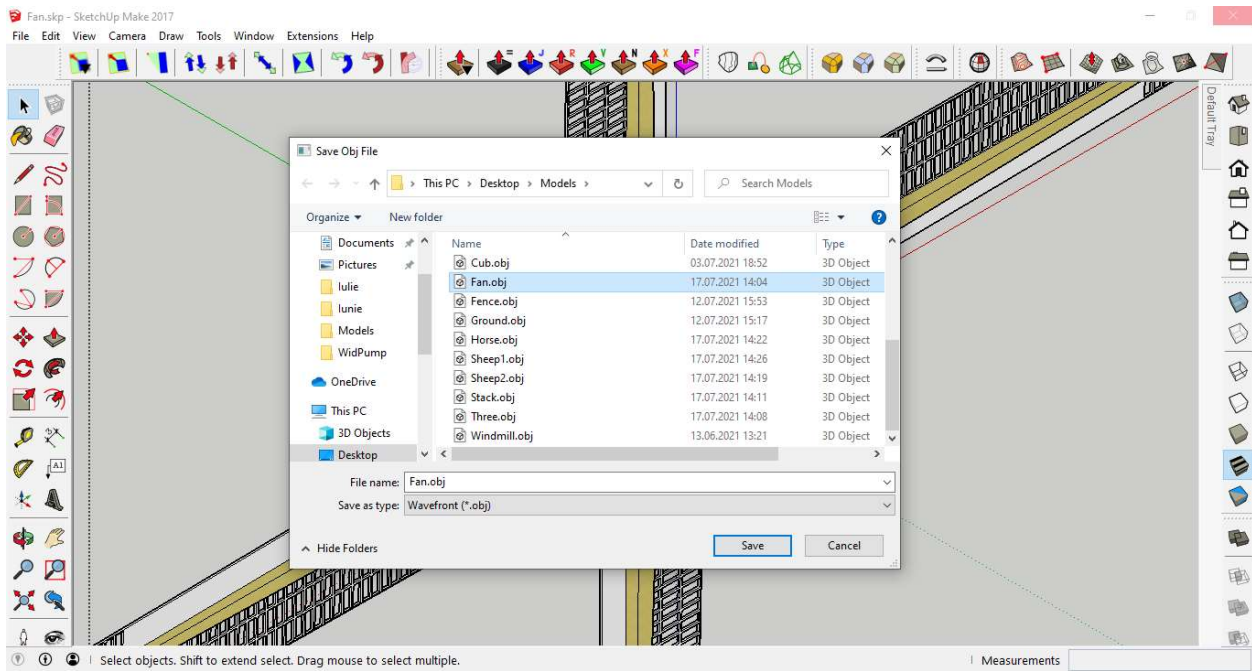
Fan.skp - SketchUp Make 2017

File Edit View Camera Draw Tools Window Extensions Help

Default Tray

Save Obj File

This PC > Desktop > Models >

Search Models

Organize ▾ New folder

Documents
Pictures
Iulie
Iunie
Models
WidPump
OneDrive
This PC
3D Objects
Desktop

| Name | Date modified | Type |
|---|---|---|
| Cub.obj | 03.07.2021 18:52 | 3D Object |
| Fan.obj | 17.07.2021 14:04 | 3D Object |
| Fence.obj | 12.07.2021 15:53 | 3D Object |
| Ground.obj | 12.07.2021 15:17 | 3D Object |
| Horse.obj | 17.07.2021 14:22 | 3D Object |
| Sheep1.obj | 17.07.2021 14:26 | 3D Object |
| Sheep2.obj | 17.07.2021 14:19 | 3D Object |
| Stack.obj | 17.07.2021 14:11 | 3D Object |
| Three.obj | 17.07.2021 14:08 | 3D Object |
| Windmill.obj | 13.06.2021 13:21 | 3D Object |

File name: Fan.obj

Save as type: Wavefront (*.obj)

Hide Folders

Save

Cancel

Select objects. Shift to extend select. Drag mouse to select multiple.

Measurements